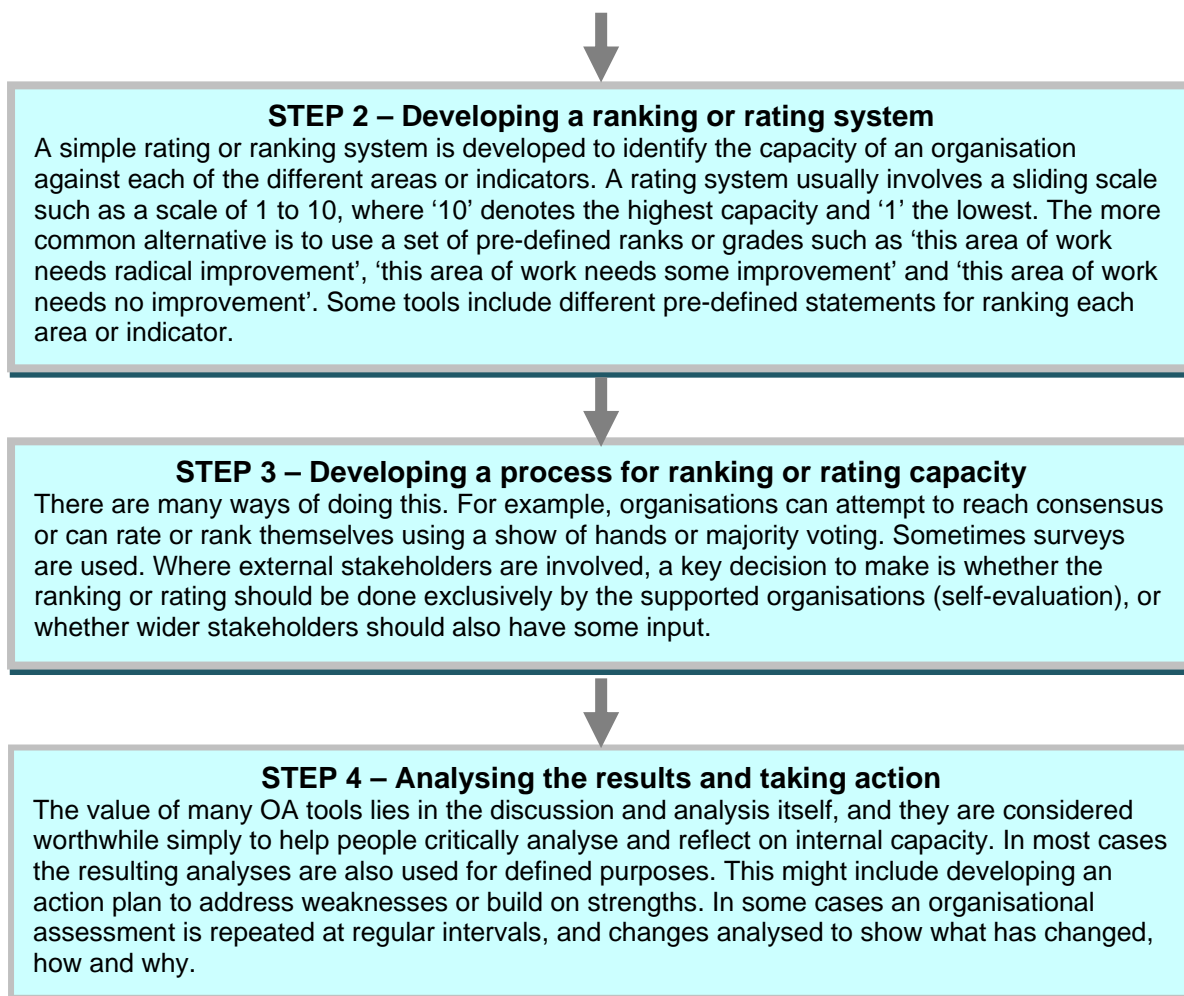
STEP 2 – Developing a ranking or rating system

A simple rating or ranking system is developed to identify the capacity of an organisation against each of the different areas or indicators. A rating system usually involves a sliding scale such as a scale of 1 to 10, where '10' denotes the highest capacity and '1' the lowest. The more common alternative is to use a set of pre-defined ranks or grades such as 'this area of work needs radical improvement', 'this area of work needs some improvement' and 'this area of work needs no improvement'. Some tools include different pre-defined statements for ranking each area or indicator.

STEP 3 – Developing a process for ranking or rating capacity

There are many ways of doing this. For example, organisations can attempt to reach consensus or can rate or rank themselves using a show of hands or majority voting. Sometimes surveys are used. Where external stakeholders are involved, a key decision to make is whether the ranking or rating should be done exclusively by the supported organisations (self-evaluation), or whether wider stakeholders should also have some input.

STEP 4 – Analysing the results and taking action

The value of many OA tools lies in the discussion and analysis itself, and they are considered worthwhile simply to help people critically analyse and reflect on internal capacity. In most cases the resulting analyses are also used for defined purposes. This might include developing an action plan to address weaknesses or build on strengths. In some cases an organisational assessment is repeated at regular intervals, and changes analysed to show what has changed, how and why.